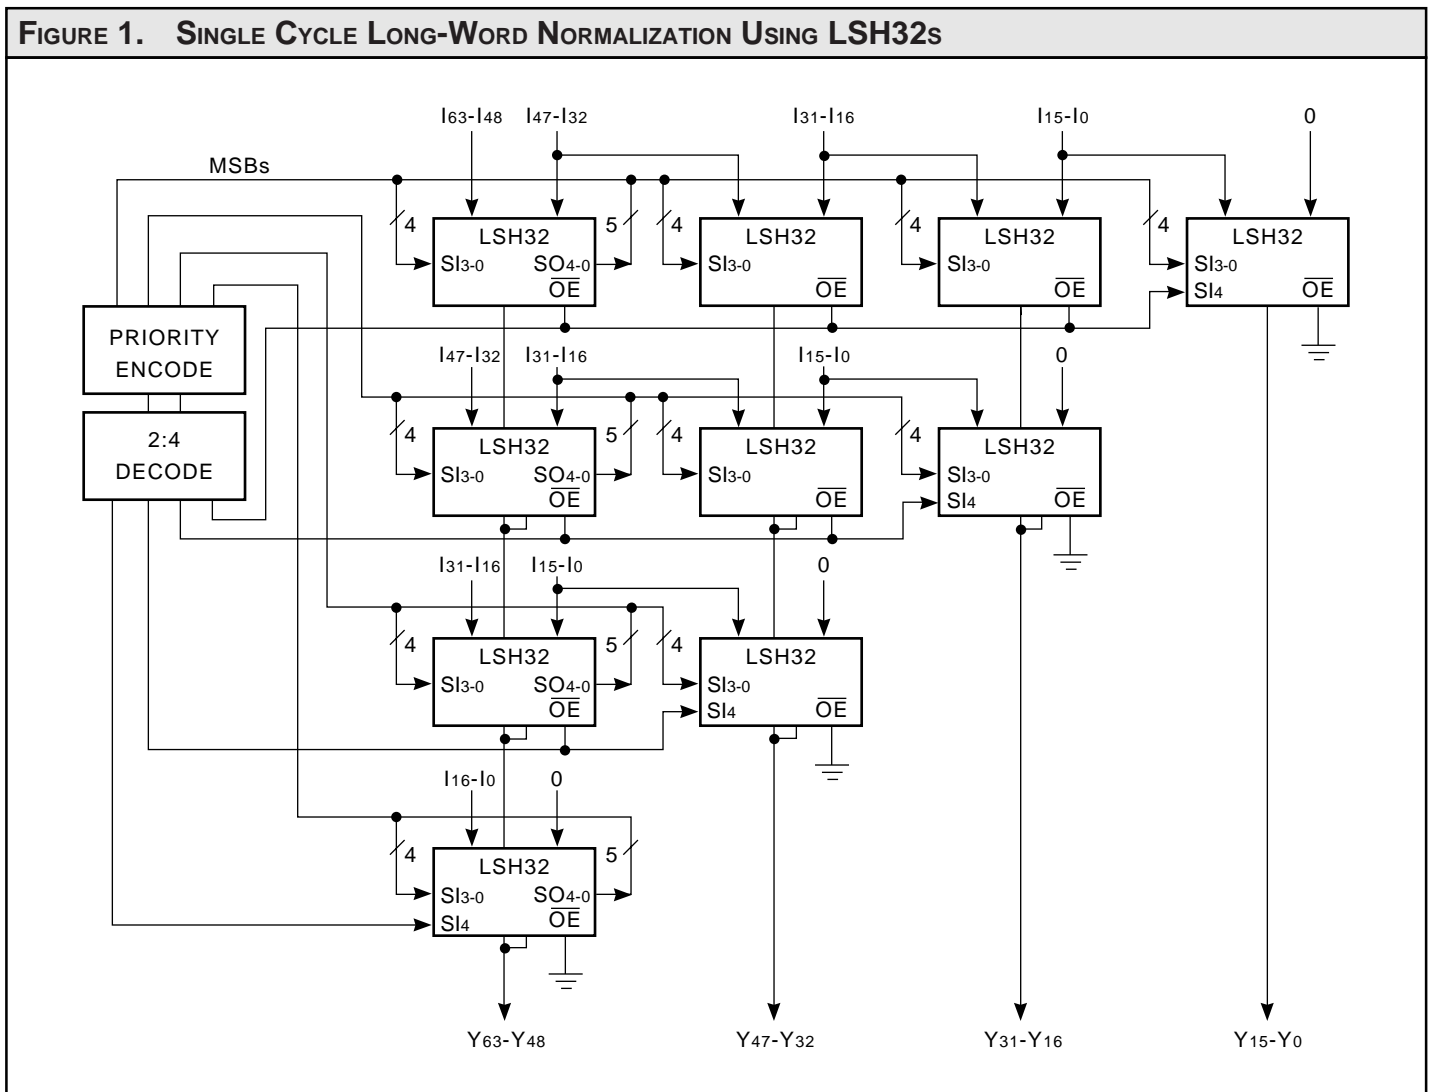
FIGURE 1. SINGLE CYCLE LONG-WORD NORMALIZATION USING LSH32S

$I_{63}$-$I_{48}$ $I_{47}$-$I_{32}$ $I_{31}$-$I_{16}$ $I_{15}$-$I_{0}$ 0

MSBs

4 LSH32 $SI_{3-0}$ $SO_{4-0}$ $\overline{OE}$ 5

4 LSH32 $SI_{3-0}$ $\overline{OE}$

4 LSH32 $SI_{3-0}$ $\overline{OE}$

4 LSH32 $SI_{3-0}$ $SI_4$ $\overline{OE}$

PRIORITY ENCODE

2:4 DECODE

$I_{47}$-$I_{32}$ $I_{31}$-$I_{16}$ $I_{15}$-$I_{0}$ 0

4 LSH32 $SI_{3-0}$ $SO_{4-0}$ $\overline{OE}$ 5

4 LSH32 $SI_{3-0}$ $\overline{OE}$

4 LSH32 $SI_{3-0}$ $SI_4$ $\overline{OE}$

$I_{31}$-$I_{16}$ $I_{15}$-$I_{0}$ 0

4 LSH32 $SI_{3-0}$ $SO_{4-0}$ $\overline{OE}$ 5

4 LSH32 $SI_{3-0}$ $SI_4$ $\overline{OE}$

$I_{16}$-$I_{0}$ 0

4 LSH32 $SI_{3-0}$ $SO_{4-0}$ $SI_4$ $\overline{OE}$ 5

$Y_{63}$-$Y_{48}$ $Y_{47}$-$Y_{32}$ $Y_{31}$-$Y_{16}$ $Y_{15}$-$Y_{0}$